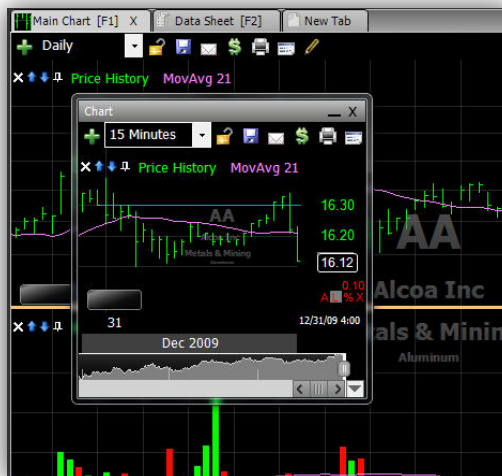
Main Chart [F1] X
Data Sheet [F2]
New Tab
Daily
Price History MovAvg 21
Chart
X
15 Minutes
Price History MovAvg 21
AA
Metals & Mining
16.30
16.20
16.12
0.10
A % X
31
12/31/09 4:00
Dec 2009
AA
Alcoa Inc
etals & Minin
Aluminum